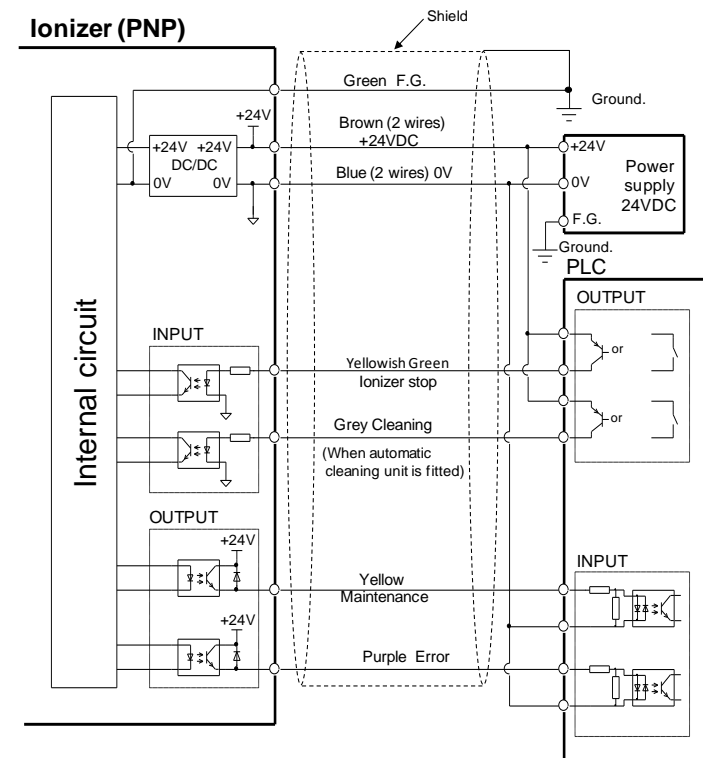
Ionizer (PNP)

Shield

Green F.G.

Ground.

+24V

Brown (2 wires) +24VDC

+24V +24V DC/DC

0V 0V

Blue (2 wires) 0V

+24V

0V

Power supply 24VDC

F.G.

Ground.

PLC

OUTPUT

Internal circuit

INPUT

Yellowish Green Ionizer stop

or

Grey Cleaning

or

(When automatic cleaning unit is fitted)

OUTPUT

+24V

INPUT

Yellow Maintenance

+24V

Purple Error